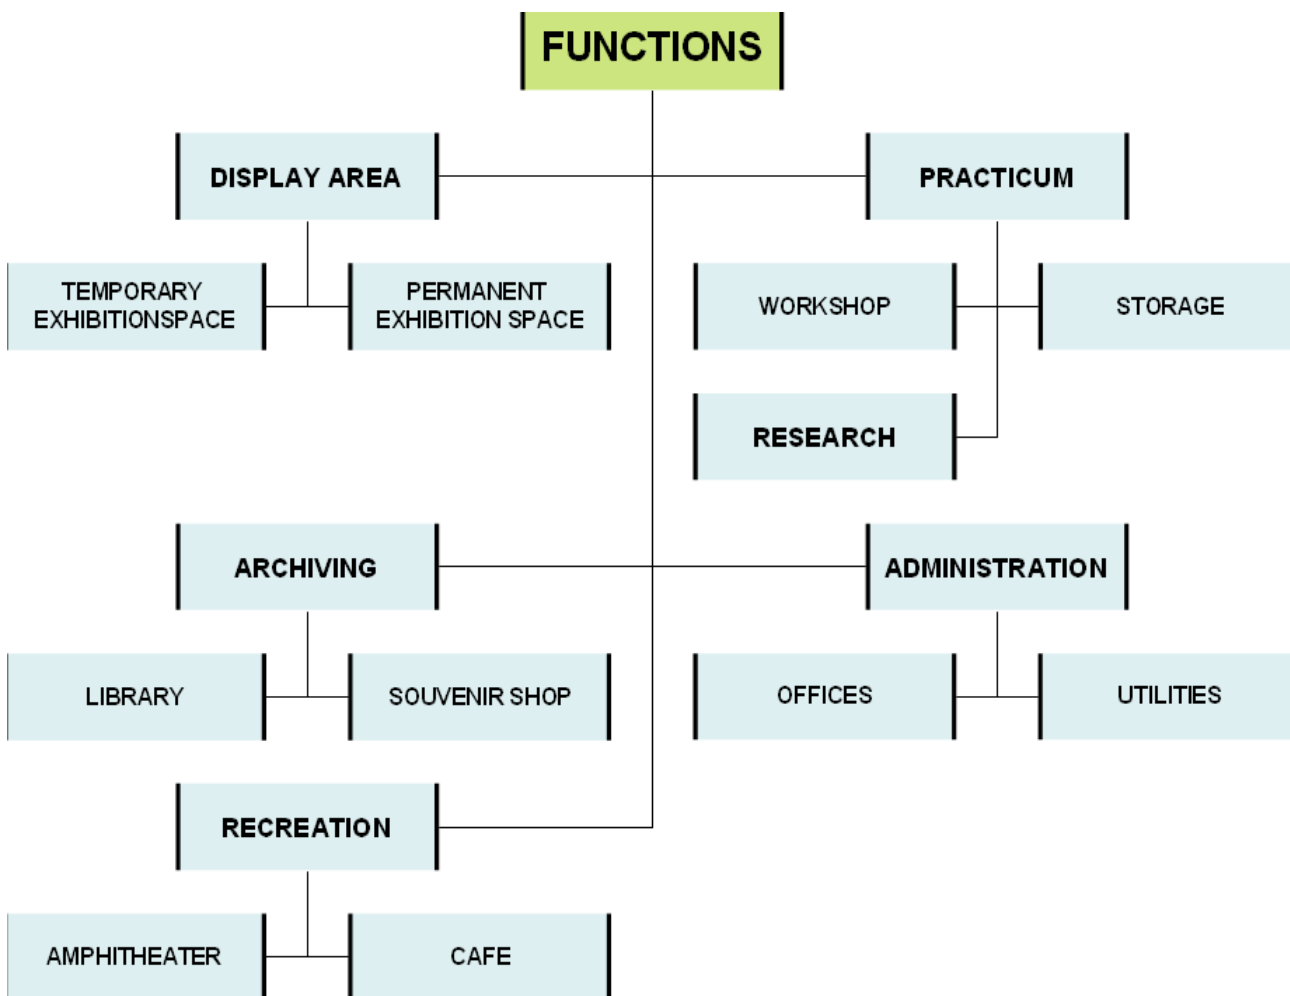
FUNCTIONS

DISPLAY AREA

TEMPORARY EXHIBITIONSPACE

PERMANENT EXHIBITION SPACE

PRACTICUM

WORKSHOP

STORAGE

RESEARCH

ARCHIVING

LIBRARY

SOUVENIR SHOP

ADMINISTRATION

OFFICES

UTILITIES

RECREATION

AMPHITHEATER

CAFE